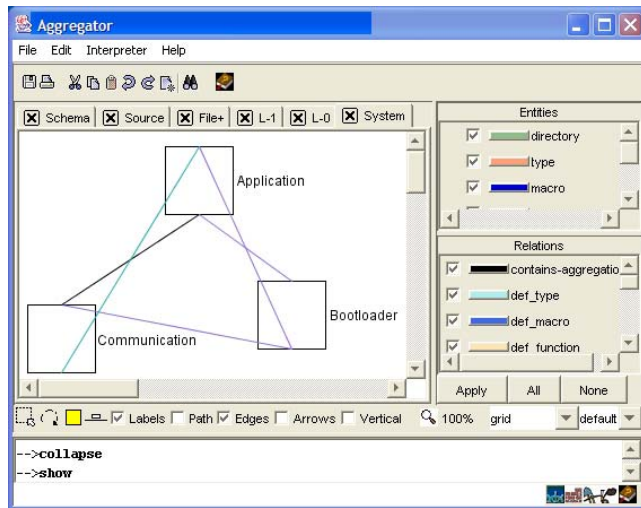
Aggregator

File Edit Interpreter Help

Schema | Source | File+ | L-1 | L-0 | System

Application

Bootloader

Communication

Entities

directory

type

macro

Relations

contains-aggregatio

def_type

def_macro

def_function

Apply | All | None

Labels Path Edges Arrows Vertical 100% grid default

-->collapse
-->show